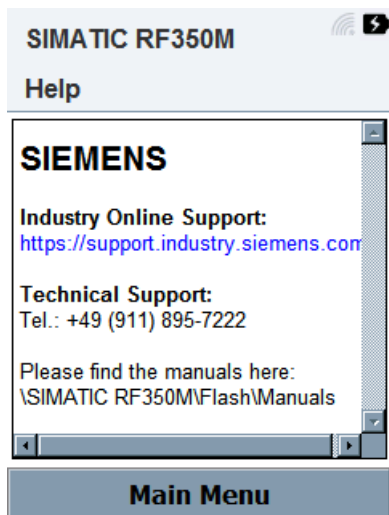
SIMATIC RF350M

Help

SIEMENS

Industry Online Support:
https://support.industry.siemens.com

Technical Support:
Tel.: +49 (911) 895-7222

Please find the manuals here:
\SIMATIC RF350M\Flash\Manuals

Main Menu